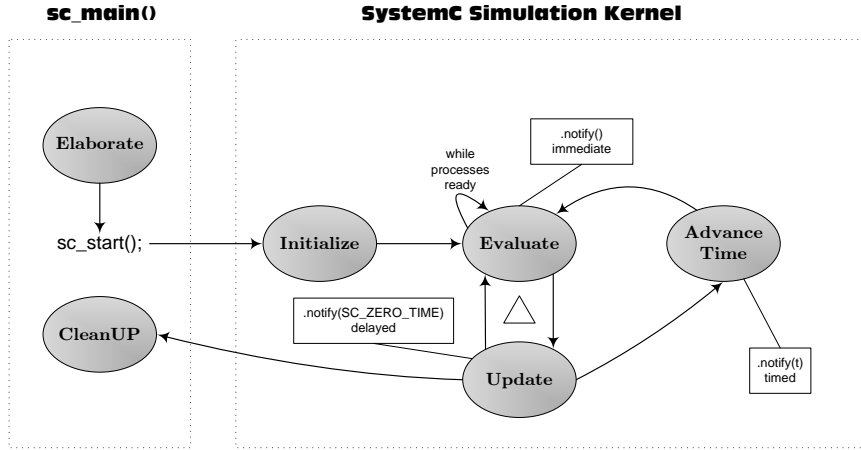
sc_main()

SystemC Simulation Kernel

Elaborate

sc_start();

CleanUP

Initialize

while processes ready

.notify() immediate

Evaluate

Advance Time

.notify(SC_ZERO_TIME) delayed

$\triangle$

Update

.notify(t) timed